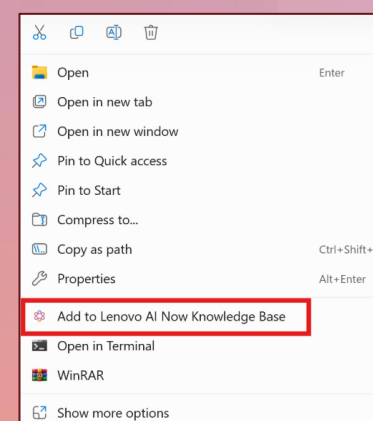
Open Enter
Open in new tab
Open in new window
Pin to Quick access
Pin to Start
Compress to...
Copy as path Ctrl+Shift+
Properties Alt+Enter
Add to Lenovo AI Now Knowledge Base
Open in Terminal
WinRAR
Show more options